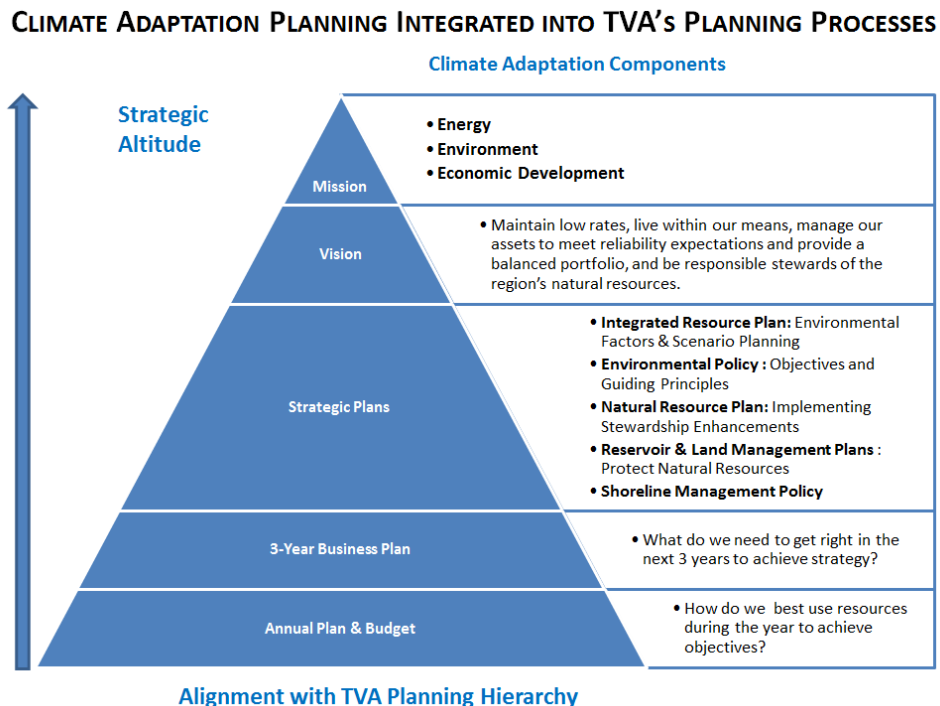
Climate Adaptation Planning Integrated into TVA's Planning Processes

Climate Adaptation Components

Strategic Altitude

Mission

- Energy
- Environment
- Economic Development

Vision

- Maintain low rates, live within our means, manage our assets to meet reliability expectations and provide a balanced portfolio, and be responsible stewards of the region's natural resources.

Strategic Plans

- Integrated Resource Plan: Environmental Factors & Scenario Planning
- Environmental Policy : Objectives and Guiding Principles
- Natural Resource Plan: Implementing Stewardship Enhancements
- Reservoir & Land Management Plans : Protect Natural Resources
- Shoreline Management Policy

3-Year Business Plan

- What do we need to get right in the next 3 years to achieve strategy?

Annual Plan & Budget

- How do we best use resources during the year to achieve objectives?

Alignment with TVA Planning Hierarchy